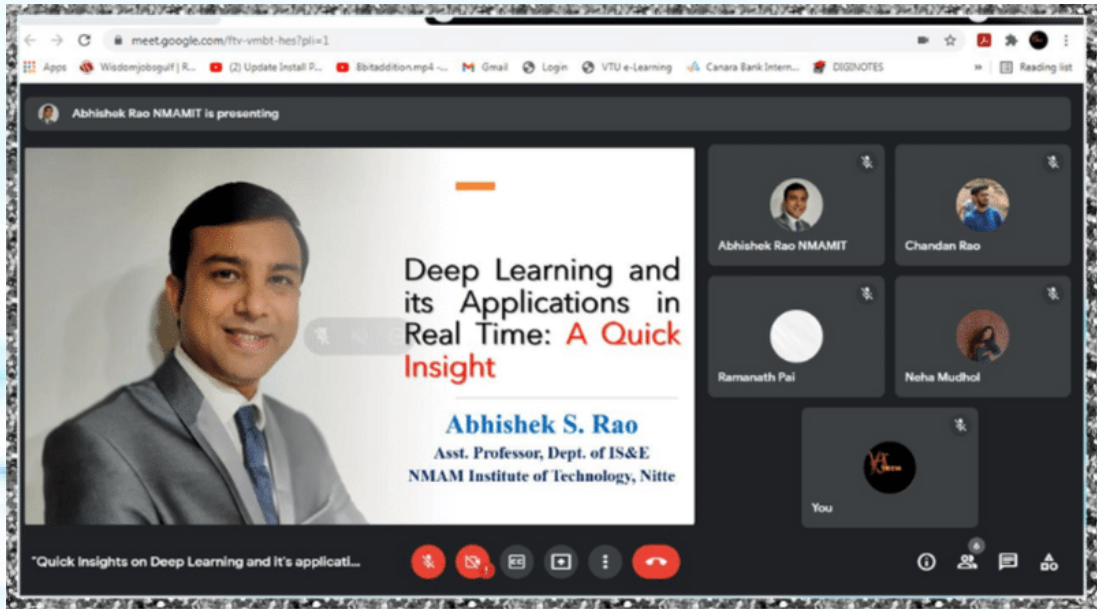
meet.google.com/ftv-vmbt-hes?pli=1

Apps Wisdomjobsgulf | R... (2) Update Install P... 8bitaddition.mp4 -... Gmail Login VTU e-Learning Canara Bank Intern... DIGINOTES » Reading list

Abhishek Rao NMAMIT is presenting

Deep Learning and its Applications in Real Time: A Quick Insight

Abhishek S. Rao
Asst. Professor, Dept. of IS&E
NMAM Institute of Technology, Nitte

Abhishek Rao NMAMIT

Chandan Rao

Ramanath Pai

Neha Mudhol

You

"Quick Insights on Deep Learning and it's applicati...

6